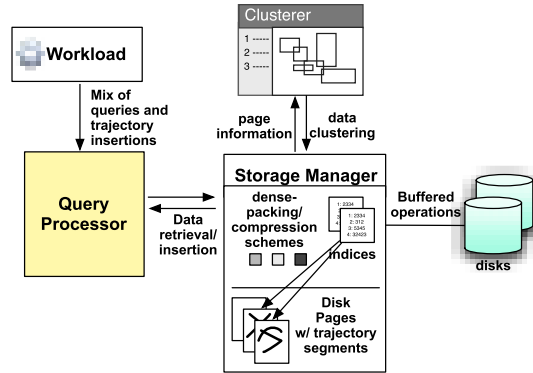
Clusterer

1 -----
2 -----
3 -----

Workload

Mix of queries and trajectory insertions

page information

data clustering

Storage Manager

Query Processor

Data retrieval/ insertion

dense-packing/ compression schemes

1: 2334
2: 312
3: 5345
4: 32425

indices

Buffered operations

disks

Disk Pages w/ trajectory segments